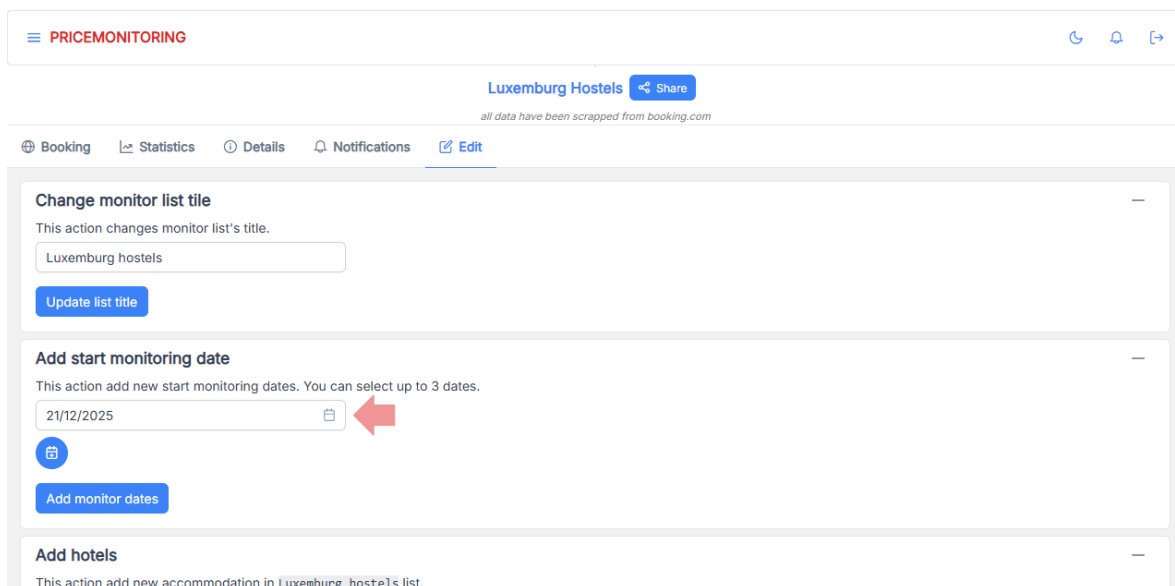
PRICEMONITORING

Luxemburg Hostels Share

all data have been scrapped from booking.com

Booking Statistics Details Notifications Edit

Change monitor list tile

This action changes monitor list's title.

Luxemburg hostels

Update list title

Add start monitoring date

This action add new start monitoring dates. You can select up to 3 dates.

21/12/2025

Add monitor dates

Add hotels

This action add new accommodation in Luxemburg hostels list.